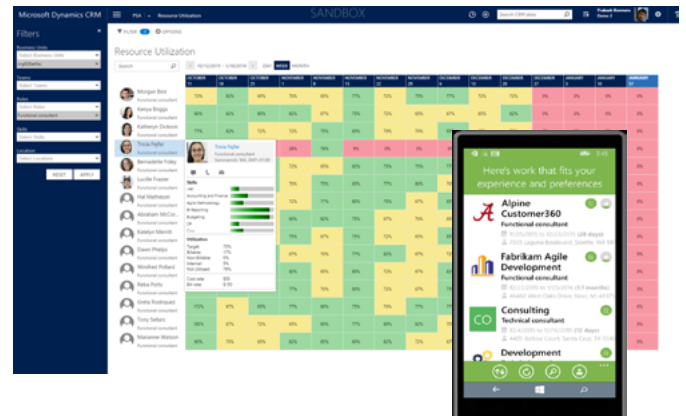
Microsoft Dynamics CRM

PSA Resource Utilization

SANDBOX

Filters

RESET APPLY

Resource Utilization

Morgan Best
Kenya Briggs
Katheryn Dickson
Tricia Fejfar
Bernadette Foley
Lucille Foster
Hal Mathason
Abraham McCo...
Katelyn Merritt
Dawn Phelps
Winifred Pollard
Reba Potts
Greta Rodriquez
Tony Sellars
Marianne Watson

Tricia Fejfar
Functional consultant

Skills

Utilization

Here's work that fits your experience and preferences

Alpine Customer360
Functional consultant

Fabrikam Agile Development
Functional consultant

Consulting
Technical consultant

CO

Development